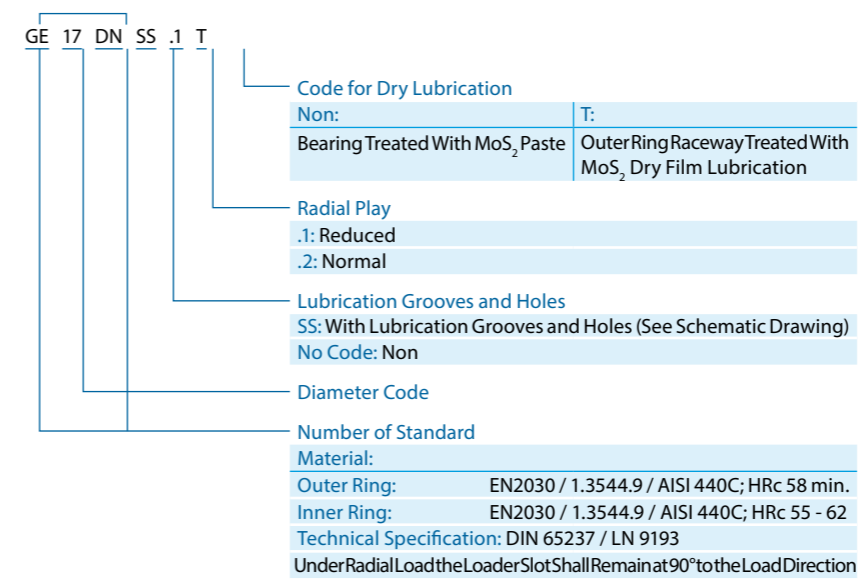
GE 17 DN SS .1 T

Code for Dry Lubrication

| Non: | T: |
|---|---|
| Bearing Treated With $MoS_2$ Paste | Outer Ring Raceway Treated With $MoS_2$ Dry Film Lubrication |

Radial Play

.1: Reduced

.2: Normal

Lubrication Grooves and Holes

SS: With Lubrication Grooves and Holes (See Schematic Drawing)

No Code: Non

Diameter Code

Number of Standard

Material:

Outer Ring: EN2030 / 1.3544.9 / AISI 440C; HRc 58 min.

Inner Ring: EN2030 / 1.3544.9 / AISI 440C; HRc 55 - 62

Technical Specification: DIN 65237 / LN 9193

Under Radial Load the Loader Slot Shall Remain at 90° to the Load Direction